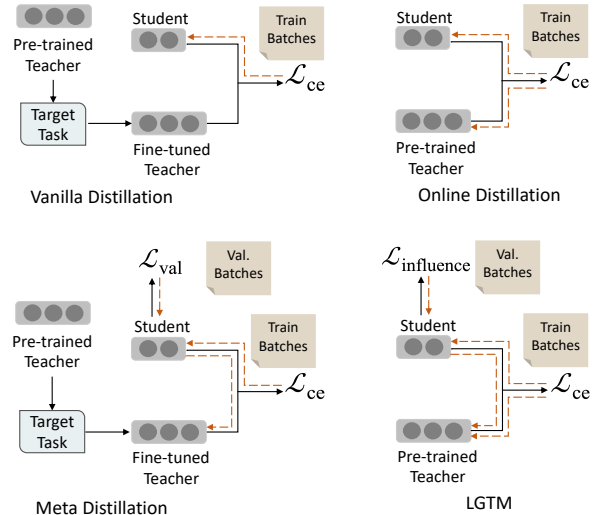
Pre-trained Teacher

Student

Train Batches

$\mathcal{L}_{\text{ce}}$

Target Task

Fine-tuned Teacher

Vanilla Distillation

Student

Train Batches

$\mathcal{L}_{\text{ce}}$

Pre-trained Teacher

Online Distillation

$\mathcal{L}_{\text{val}}$

Val. Batches

Pre-trained Teacher

Student

Train Batches

$\mathcal{L}_{\text{ce}}$

Target Task

Fine-tuned Teacher

Meta Distillation

$\mathcal{L}_{\text{influence}}$

Val. Batches

Student

Train Batches

$\mathcal{L}_{\text{ce}}$

Pre-trained Teacher

LGTM